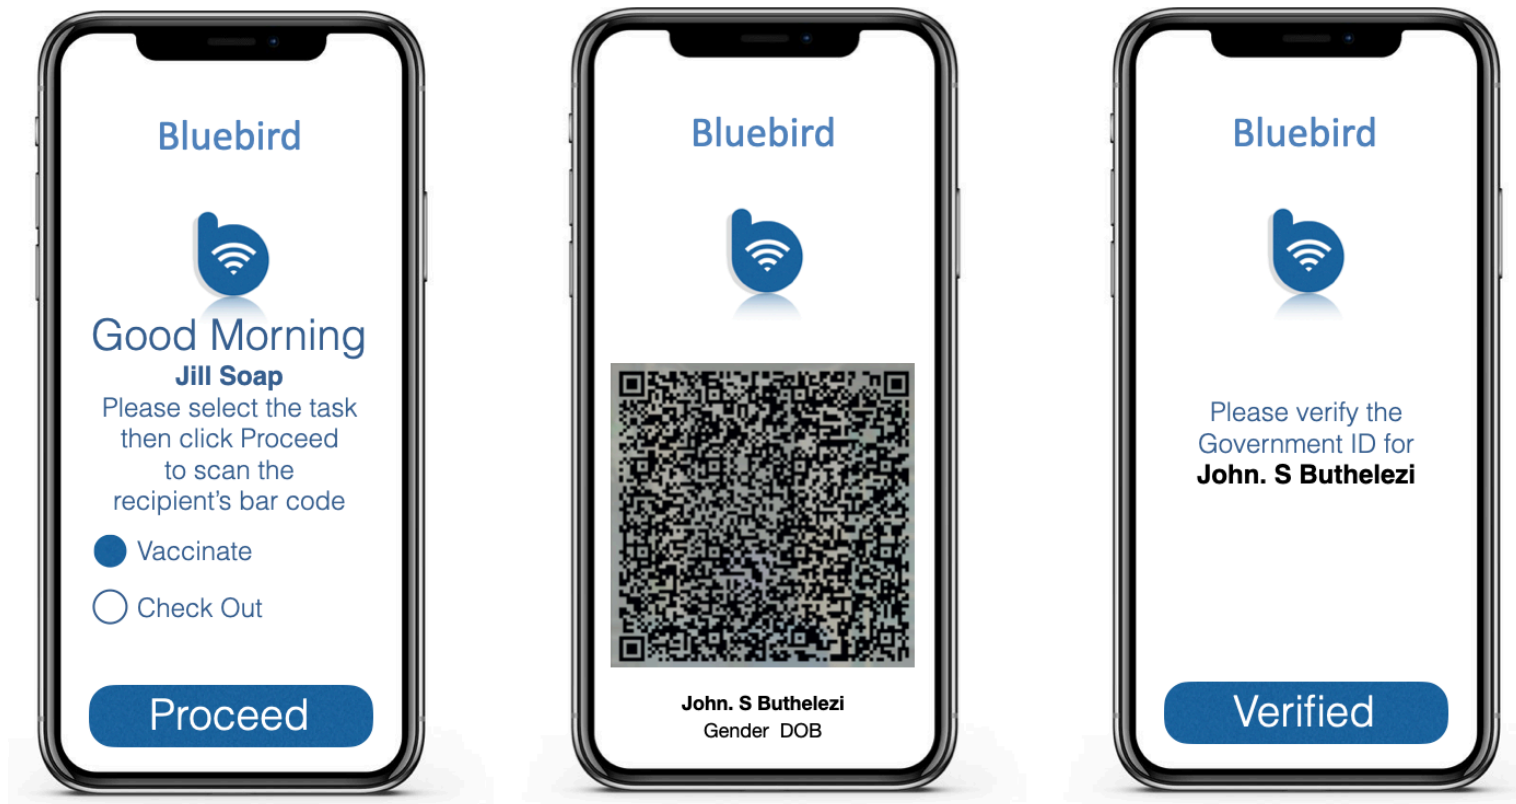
Bluebird

Good Morning
Jill Soap
Please select the task then click Proceed to scan the recipient's bar code

Vaccinate

Check Out

Proceed

Bluebird

John. S Buthelezi
Gender DOB

Bluebird

Please verify the Government ID for
John. S Buthelezi

Verified